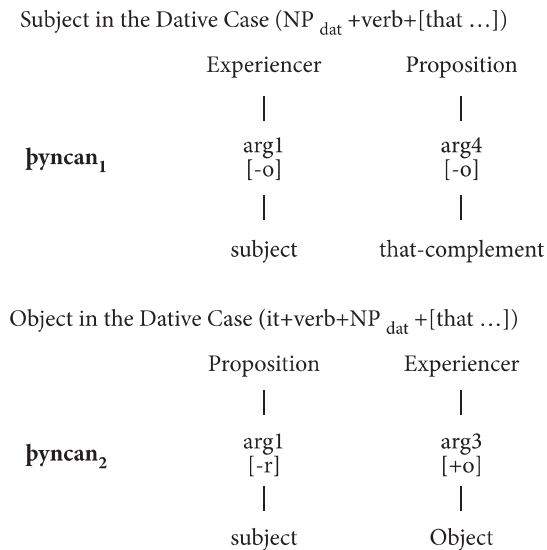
Subject in the Dative Case (NP $_{dat}$ +verb+[that ...])

Experiencer

Proposition

|

|

**þyncan$_1$**

arg1
[-o]

arg4
[-o]

|

|

subject

that-complement

Object in the Dative Case (it+verb+NP $_{dat}$ +[that ...])

Proposition

Experiencer

|

|

**þyncan$_2$**

arg1
[-r]

arg3
[+o]

|

|

subject

Object